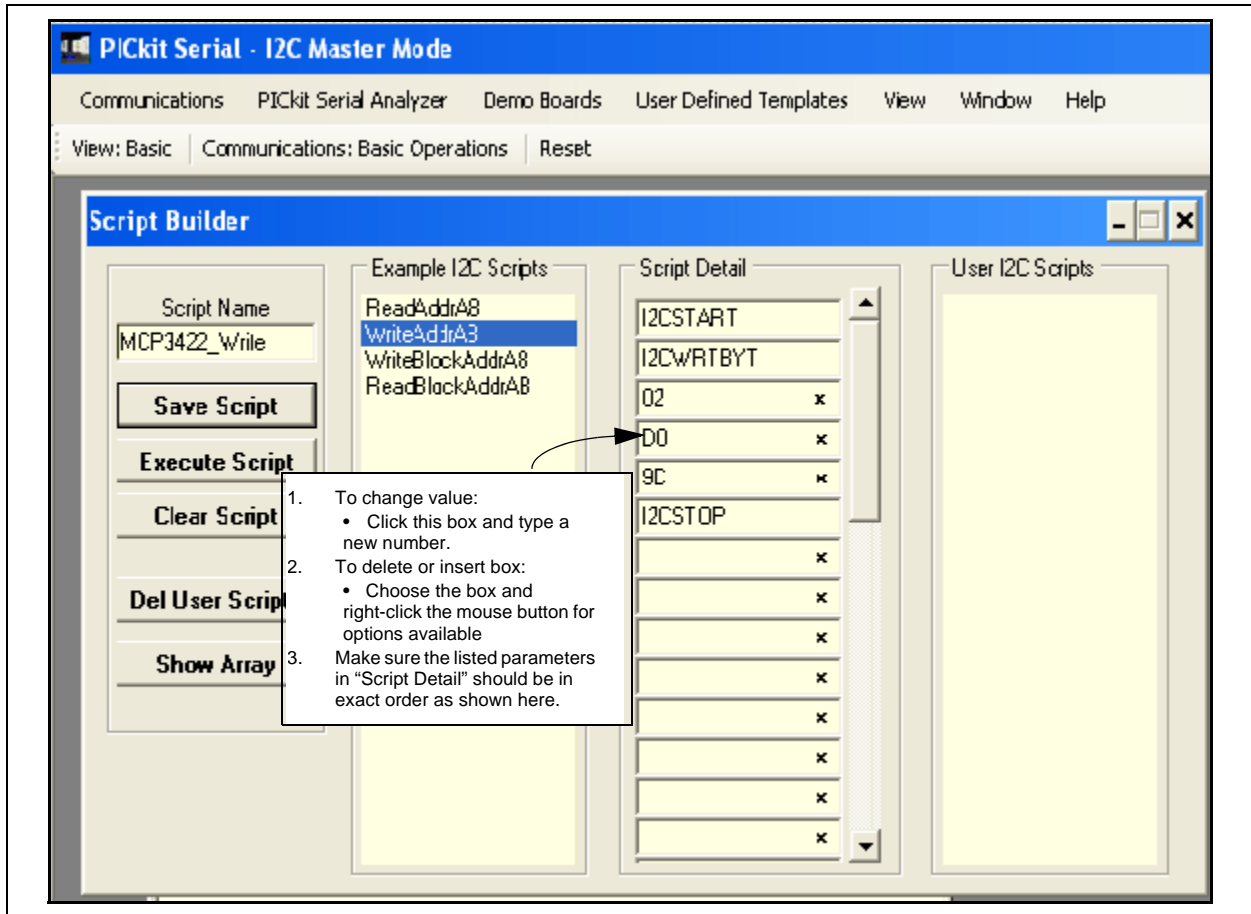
PICkit Serial - I2C Master Mode

Communications PICkit Serial Analyzer Demo Boards User Defined Templates View Window Help

View: Basic | Communications: Basic Operations | Reset

Script Builder

Script Name
MCP3422_Write

Save Script

Execute Script

Clear Script

Del User Script

Show Array

Example I2C Scripts
ReadAddrA8
WriteAddrA3
WriteBlockAddrA8
ReadBlockAddrAB

Script Detail
I2CSTART
I2CWRTBYT
02 x
D0 x
9C x
I2CSTOP
x
x
x
x
x
x
x
x
x

User I2C Scripts

1. To change value:
• Click this box and type a new number.
2. To delete or insert box:
• Choose the box and right-click the mouse button for options available
3. Make sure the listed parameters in "Script Detail" should be in exact order as shown here.